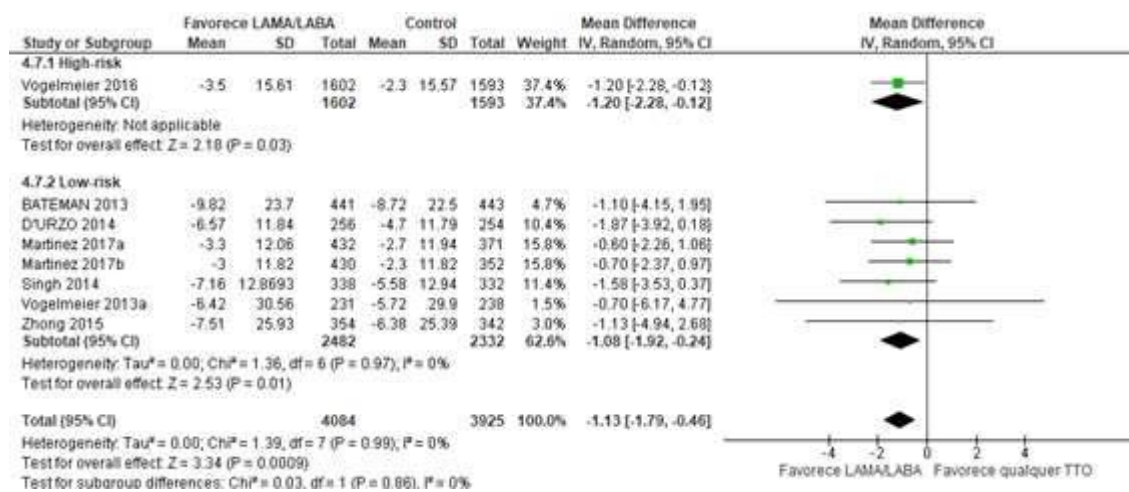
| Study or Subgroup | Favorece LAMA/LABA Mean | SD | Total | Control Mean | SD | Total | Weight | Mean Difference IV, Random, 95% CI |
|---|---|---|---|---|---|---|---|---|
| **4.7.1 High-risk** | | | | | | | | |
| Vogelmeier 2016 | -3.5 | 15.61 | 1602 | -2.3 | 15.57 | 1593 | 37.4% | -1.20 [-2.28, -0.12] |
| **Subtotal (95% CI)** | | | **1602** | | | **1593** | **37.4%** | **-1.20 [-2.28, -0.12]** |
| Heterogeneity: Not applicable | | | | | | | | |
| Test for overall effect: Z = 2.18 (P = 0.03) | | | | | | | | |
| **4.7.2 Low-risk** | | | | | | | | |
| BATEMAN 2013 | -9.82 | 23.7 | 441 | -8.72 | 22.5 | 443 | 4.7% | -1.10 [-4.15, 1.95] |
| D'URZO 2014 | -6.57 | 11.84 | 256 | -4.7 | 11.79 | 254 | 10.4% | -1.87 [-3.92, 0.18] |
| Martinez 2017a | -3.3 | 12.06 | 432 | -2.7 | 11.94 | 371 | 15.8% | -0.60 [-2.26, 1.06] |
| Martinez 2017b | -3 | 11.82 | 430 | -2.3 | 11.82 | 352 | 15.8% | -0.70 [-2.37, 0.97] |
| Singh 2014 | -7.16 | 12.8693 | 338 | -5.58 | 12.94 | 332 | 11.4% | -1.58 [-3.53, 0.37] |
| Vogelmeier 2013a | -6.42 | 30.56 | 231 | -5.72 | 29.9 | 238 | 1.5% | -0.70 [-6.17, 4.77] |
| Zhong 2015 | -7.51 | 25.93 | 354 | -6.38 | 25.39 | 342 | 3.0% | -1.13 [-4.94, 2.68] |
| **Subtotal (95% CI)** | | | **2482** | | | **2332** | **62.6%** | **-1.08 [-1.92, -0.24]** |
| Heterogeneity: Tau² = 0.00; Chi² = 1.36, df = 6 (P = 0.97); I² = 0% | | | | | | | | |
| Test for overall effect: Z = 2.53 (P = 0.01) | | | | | | | | |
| **Total (95% CI)** | | | **4084** | | | **3925** | **100.0%** | **-1.13 [-1.79, -0.46]** |
| Heterogeneity: Tau² = 0.00; Chi² = 1.39, df = 7 (P = 0.99); I² = 0% | | | | | | | | |
| Test for overall effect: Z = 3.34 (P = 0.0009) | | | | | | | | |
| Test for subgroup differences: Chi² = 0.03, df = 1 (P = 0.86), I² = 0% | | | | | | | | |

Mean Difference
IV, Random, 95% CI

-4 -2 0 2 4
Favorece LAMA/LABA Favorece qualquer TTO